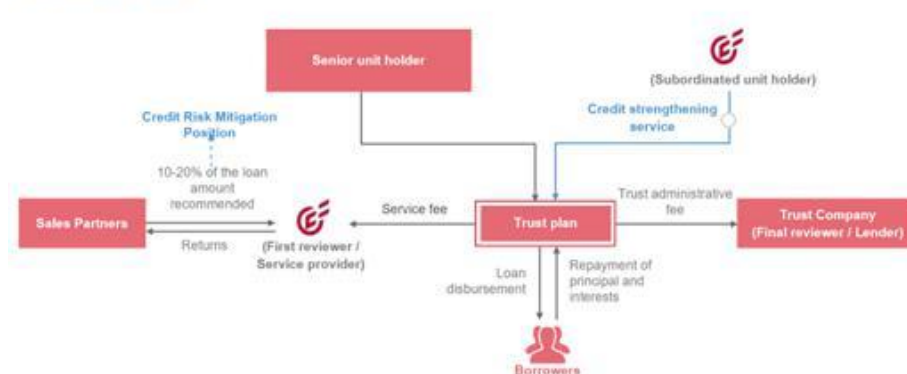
Senior unit holder

(Subordinated unit holder)

Credit Risk Mitigation Position

Credit strengthening service

10-20% of the loan amount recommended

Trust administrative fee

Sales Partners

Service fee

Trust plan

Trust Company (Final reviewer / Lender)

Returns

(First reviewer / Service provider)

Loan disbursement

Repayment of principal and interests

Borrowers